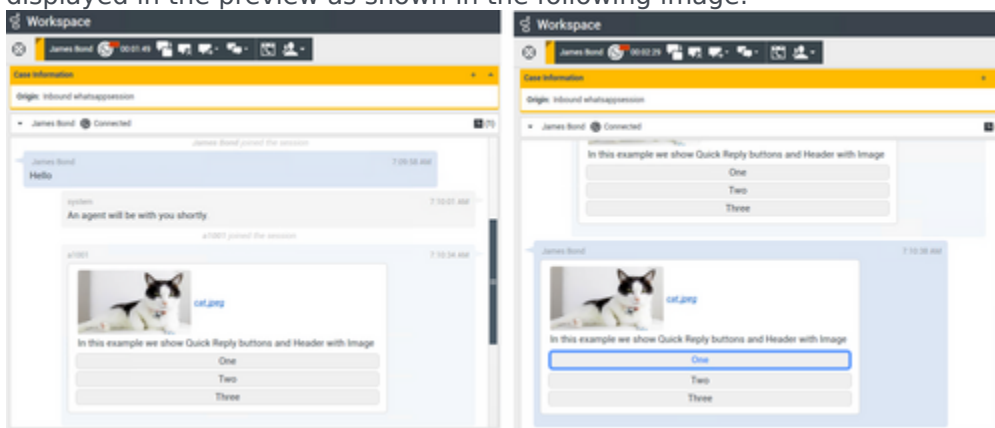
displayed in the preview as shown in the following image:

Workspace

James Bond 00:01:49

Case Information

Origin: Inbound whatsappsession

James Bond Connected

(1)

James Bond joined the session

James Bond 7:09:58 AM

Hello

system 7:10:01 AM

An agent will be with you shortly.

a1001 joined the session

a1001 7:10:34 AM

cat.jpeg

In this example we show Quick Reply buttons and Header with Image

One

Two

Three

Workspace

James Bond 00:02:29

Case Information

Origin: Inbound whatsappsession

James Bond Connected

In this example we show Quick Reply buttons and Header with Image

One

Two

Three

James Bond 7:10:38 AM

cat.jpeg

In this example we show Quick Reply buttons and Header with Image

One

Two

Three